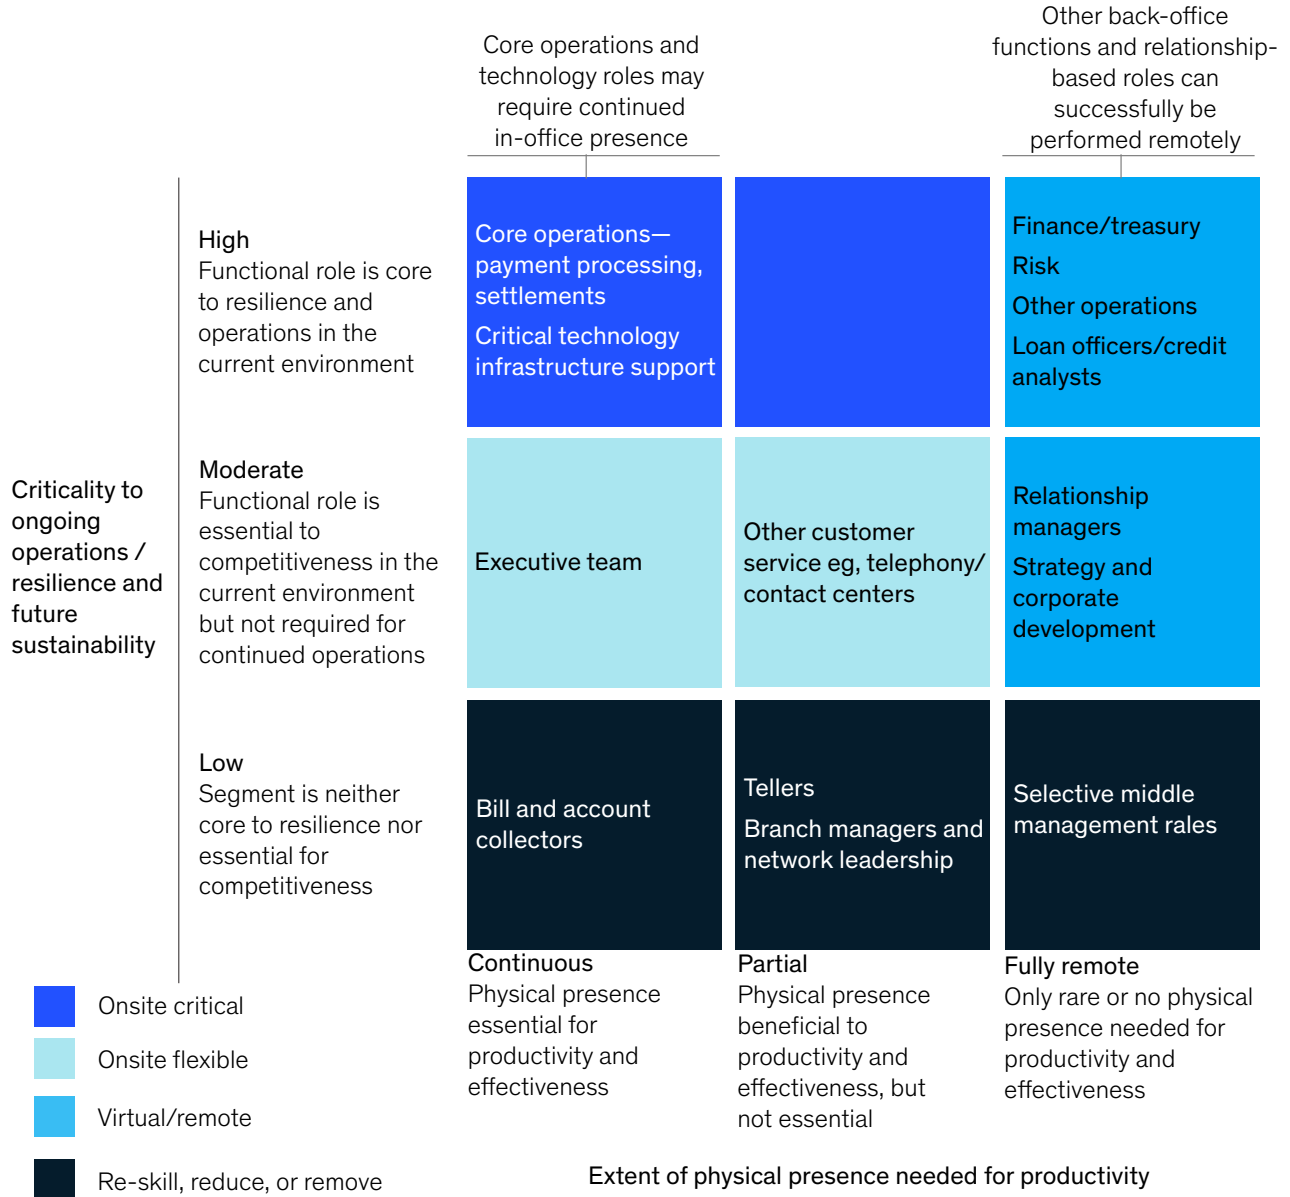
Core operations and technology roles may require continued in-office presence

Other back-office functions and relationship-based roles can successfully be performed remotely

Criticality to ongoing operations / resilience and future sustainability

High
Functional role is core to resilience and operations in the current environment

Core operations—payment processing, settlements
Critical technology infrastructure support

Finance/treasury
Risk
Other operations
Loan officers/credit analysts

Moderate
Functional role is essential to competitiveness in the current environment but not required for continued operations

Executive team

Other customer service eg, telephony/ contact centers

Relationship managers
Strategy and corporate development

Low
Segment is neither core to resilience nor essential for competitiveness

Bill and account collectors

Tellers
Branch managers and network leadership

Selective middle management rales

Continuous
Physical presence essential for productivity and effectiveness

Partial
Physical presence beneficial to productivity and effectiveness, but not essential

Fully remote
Only rare or no physical presence needed for productivity and effectiveness

Onsite critical
Onsite flexible
Virtual/remote
Re-skill, reduce, or remove

Extent of physical presence needed for productivity